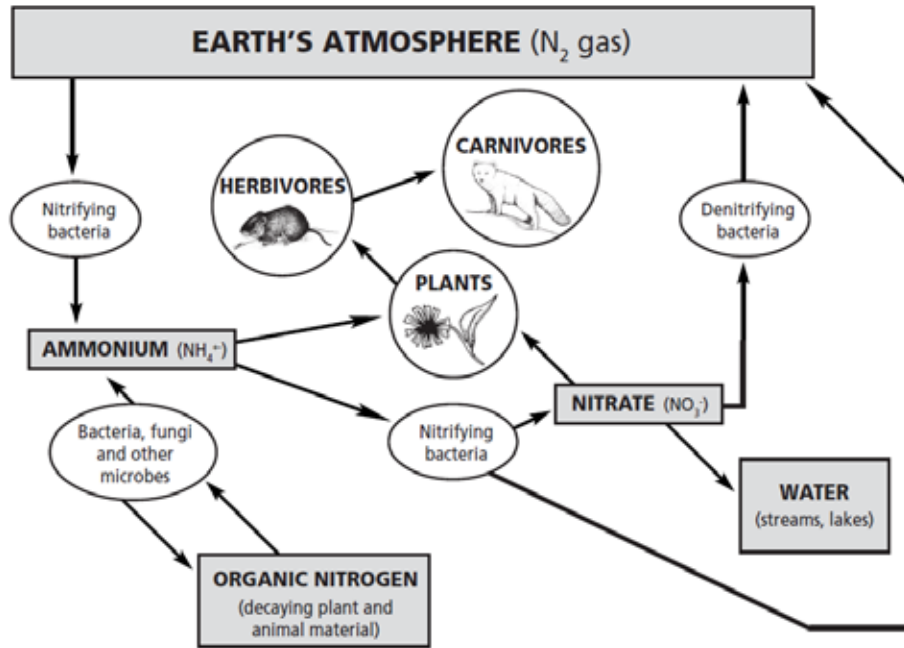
EARTH'S ATMOSPHERE ($N_2$ gas)

Nitrifying bacteria

HERBIVORES

CARNIVORES

Denitrifying bacteria

PLANTS

AMMONIUM ($NH_4^{+}$)

NITRATE ($NO_3^{-}$)

Bacteria, fungi and other microbes

Nitrifying bacteria

WATER (streams, lakes)

ORGANIC NITROGEN (decaying plant and animal material)